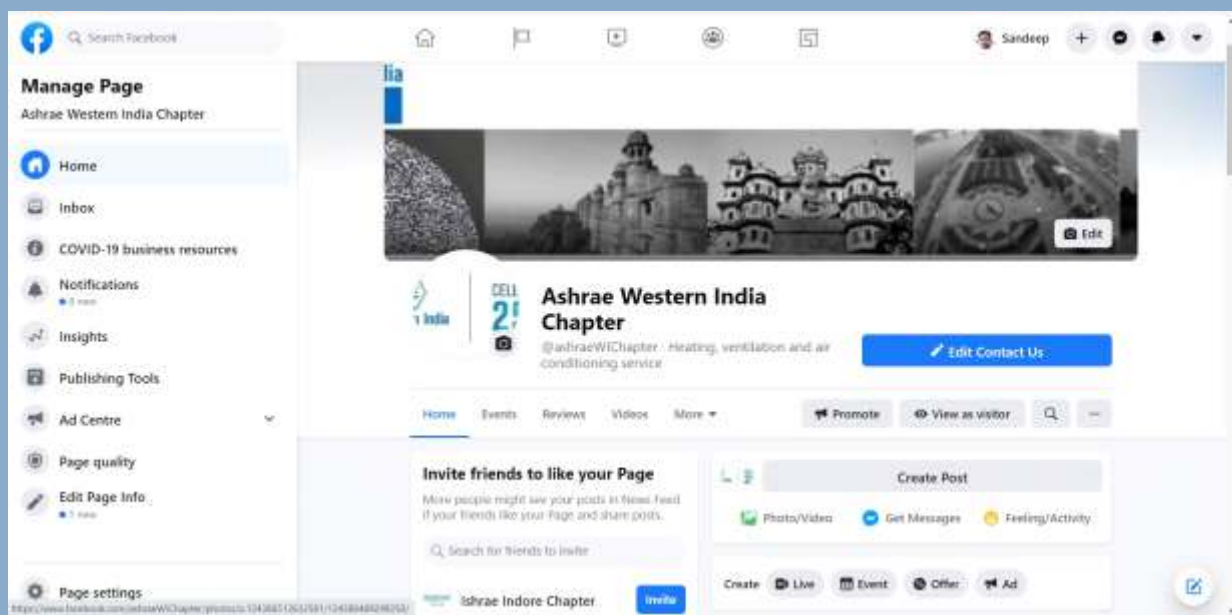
Search Facebook

Sandeep

Manage Page

Ashrae Western India Chapter

Home

Inbox

COVID-19 business resources

Notifications

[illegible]

Insights

Publishing Tools

Ad Centre

Page quality

Edit Page Info

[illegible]

Page settings

https://www.facebook.com/ashraeWIChapter/photos/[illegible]

lia

Edit

India

CELL

2

Ashrae Western India Chapter

@ashraeWIChapter · Heating, ventilation and air conditioning service

Edit Contact Us

Home

Events

Reviews

Videos

More

Promote

View as visitor

Invite friends to like your Page

More people might see your posts in News Feed if your friends like your Page and share posts.

Search for friends to invite

Ishrae Indore Chapter

Invite

Create Post

Photo/Video

Get Messages

Feeling/Activity

Create

Live

Event

Offer

Ad